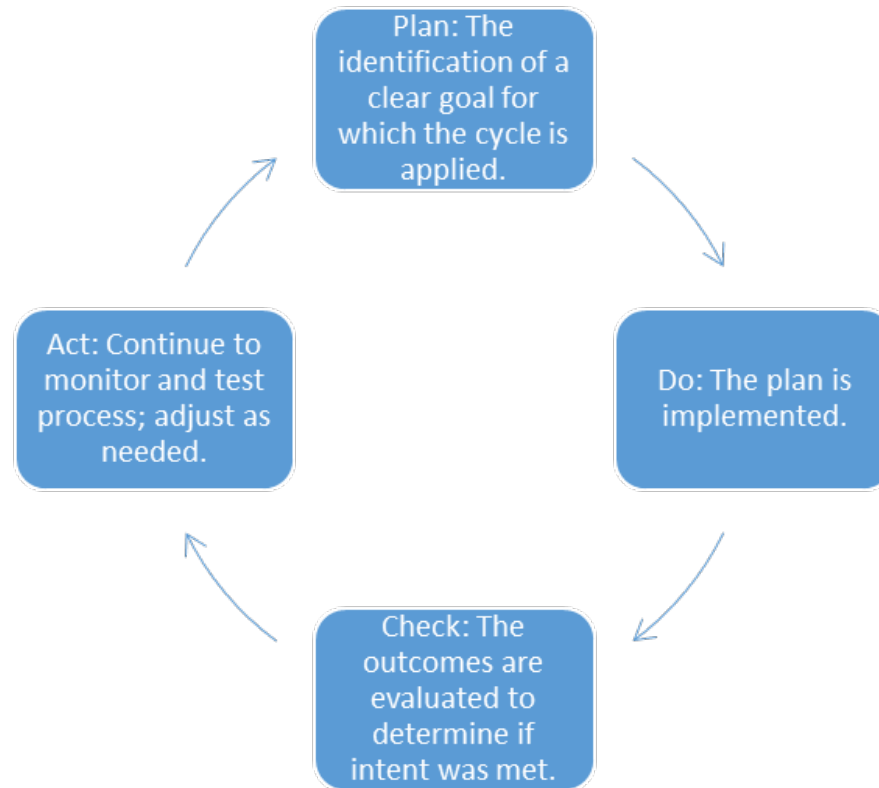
Plan: The identification of a clear goal for which the cycle is applied.

Do: The plan is implemented.

Check: The outcomes are evaluated to determine if intent was met.

Act: Continue to monitor and test process; adjust as needed.